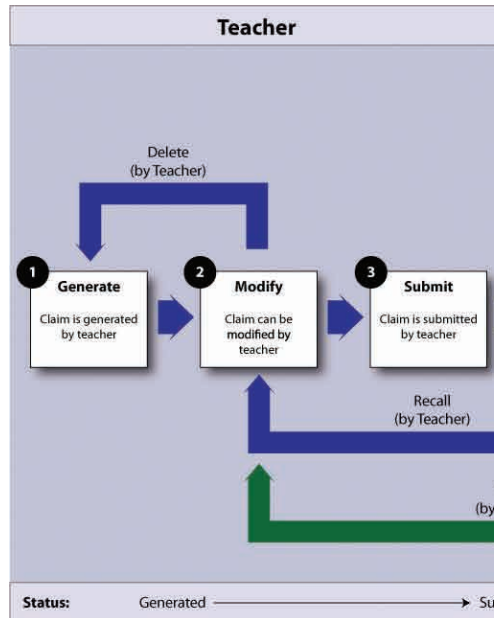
Teacher

Delete
(by Teacher)

1
Generate
Claim is generated by teacher

2
Modify
Claim can be modified by teacher

3
Submit
Claim is submitted by teacher

Recall
(by Teacher)

(by

Status: Generated Su